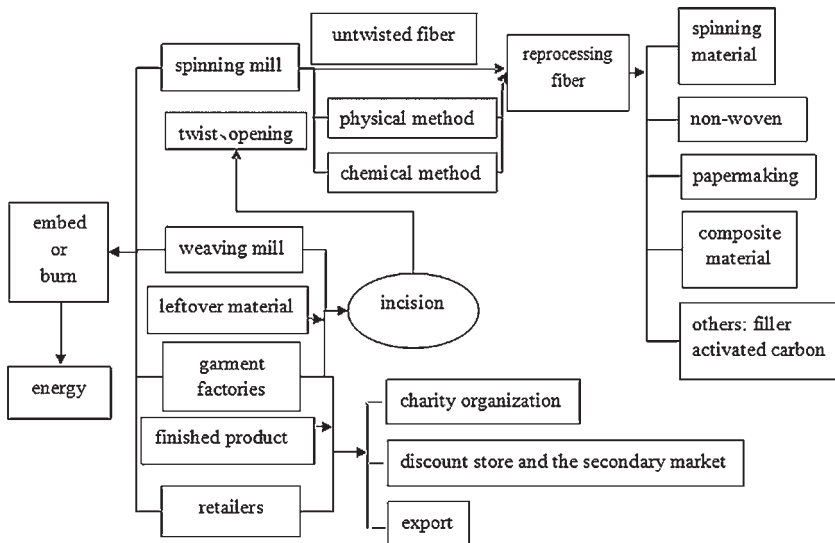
spinning mill

untwisted fiber

reprocessing fiber

spinning material

twist、opening

physical method

chemical method

non-woven

papermaking

composite material

others: filler activated carbon

embed or burn

weaving mill

leftover material

incision

energy

garment factories

finished product

retailers

charity organization

discount store and the secondary market

export